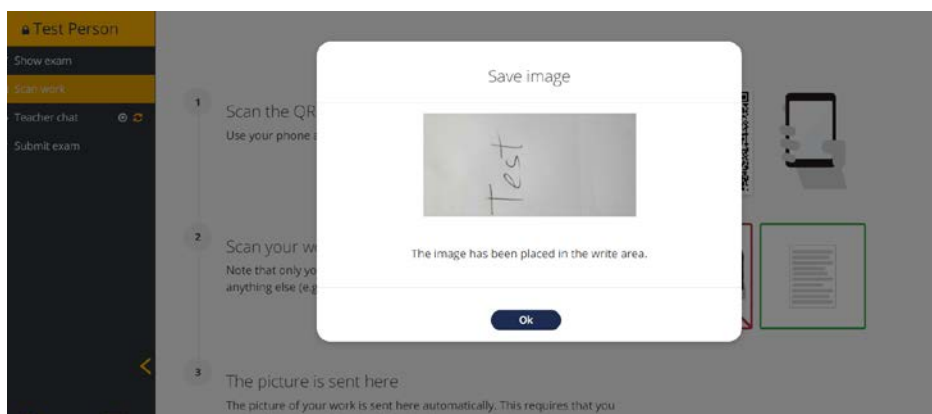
Test Person
Show exam
Scan work
Teacher chat
Submit exam

1
Scan the QR
Use your phone a

2
Scan your w
Note that only yo
anything else (e.g

3
The picture is sent here
The picture of your work is sent here automatically. This requires that you

Save image

Test

The image has been placed in the write area.

Ok